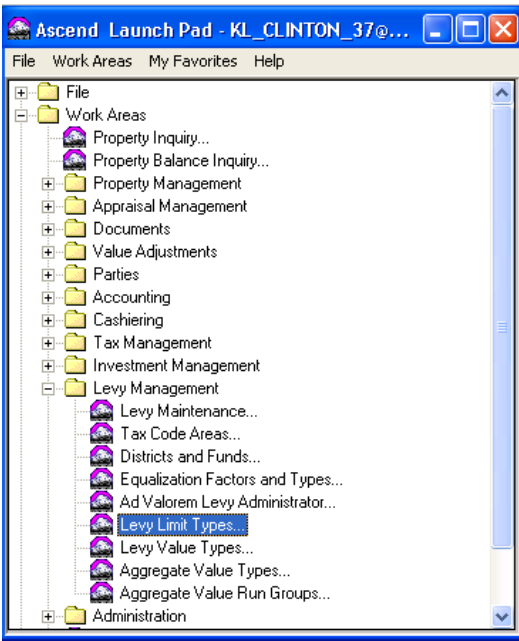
Ascend Launch Pad - KL_CLINTON_37@...

File Work Areas My Favorites Help

File
Work Areas
Property Inquiry...
Property Balance Inquiry...
Property Management
Appraisal Management
Documents
Value Adjustments
Parties
Accounting
Cashiering
Tax Management
Investment Management
Levy Management
Levy Maintenance...
Tax Code Areas...
Districts and Funds...
Equalization Factors and Types...
Ad Valorem Levy Administrator...
Levy Limit Types...
Levy Value Types...
Aggregate Value Types...
Aggregate Value Run Groups...
Administration